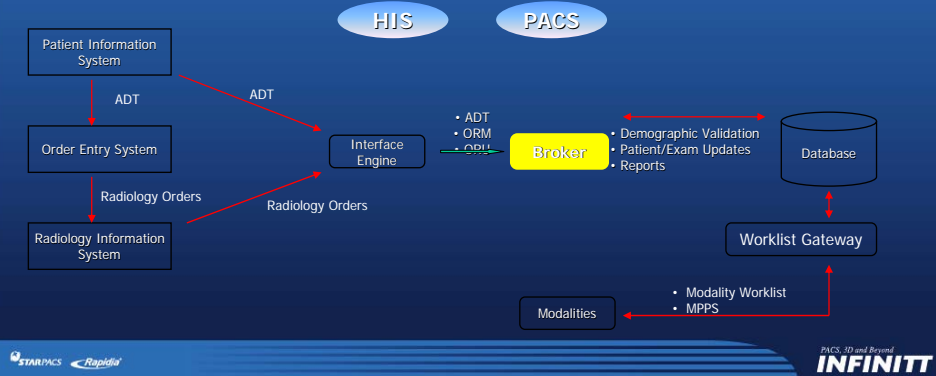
HIS

PACS

Patient Information System

ADT

ADT

Order Entry System

Radiology Orders

Radiology Orders

Radiology Information System

Interface Engine

• ADT
• ORM
• ORU

Broker

• Demographic Validation
• Patient/Exam Updates
• Reports

Database

Worklist Gateway

• Modality Worklist
• MPPS

Modalities

STARPACS Rapidia

PACS, 3D and Beyond
INFINITT